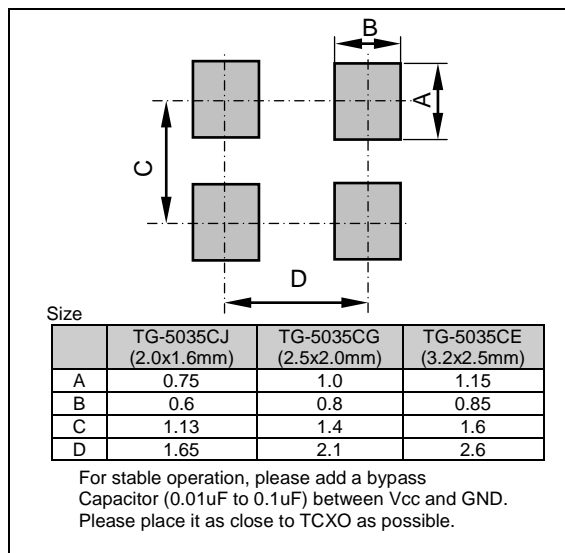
B

A

C

D

Size

|  | TG-5035CJ (2.0x1.6mm) | TG-5035CG (2.5x2.0mm) | TG-5035CE (3.2x2.5mm) |
|---|---|---|---|
| A | 0.75 | 1.0 | 1.15 |
| B | 0.6 | 0.8 | 0.85 |
| C | 1.13 | 1.4 | 1.6 |
| D | 1.65 | 2.1 | 2.6 |

For stable operation, please add a bypass Capacitor (0.01uF to 0.1uF) between Vcc and GND. Please place it as close to TCXO as possible.